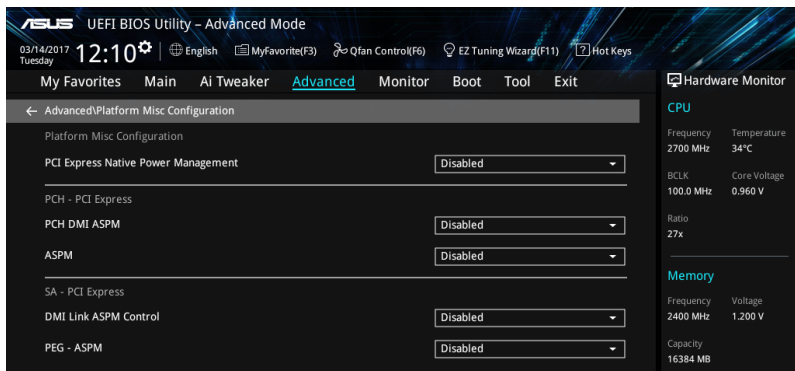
ASUS UEFI BIOS Utility – Advanced Mode

03/14/2017 Tuesday 12:10 English MyFavorite(F3) Qfan Control(F6) EZ Tuning Wizard(F11) Hot Keys

My Favorites Main Ai Tweaker Advanced Monitor Boot Tool Exit

Hardware Monitor

← Advanced\Platform Misc Configuration

Platform Misc Configuration

PCI Express Native Power Management Disabled

PCH - PCI Express

PCH DMI ASPM Disabled

ASPM Disabled

SA - PCI Express

DMI Link ASPM Control Disabled

PEG - ASPM Disabled

CPU

Frequency 2700 MHz

Temperature 34°C

BCLK 100.0 MHz

Core Voltage 0.960 V

Ratio 27x

Memory

Frequency 2400 MHz

Voltage 1.200 V

Capacity 16384 MB